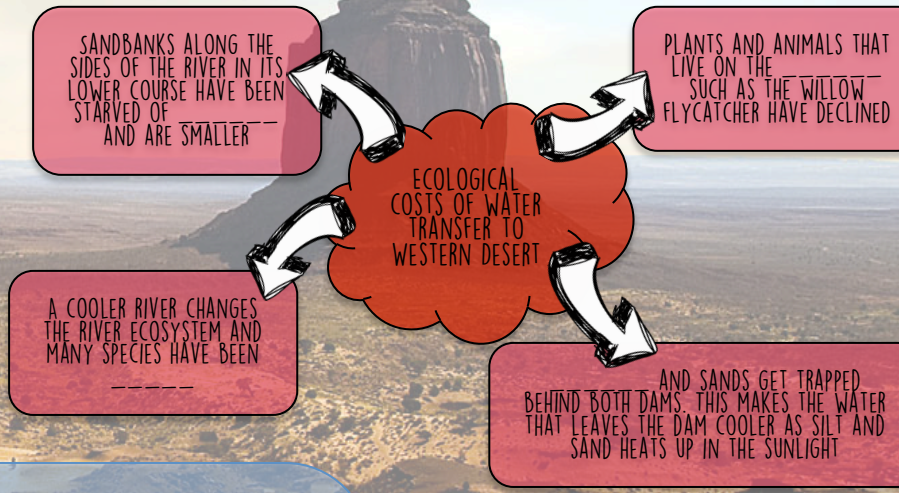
SANDBANKS ALONG THE SIDES OF THE RIVER IN ITS LOWER COURSE HAVE BEEN STARVED OF ______ AND ARE SMALLER

PLANTS AND ANIMALS THAT LIVE ON THE ______ SUCH AS THE WILLOW FLYCATCHER HAVE DECLINED

ECOLOGICAL COSTS OF WATER TRANSFER TO WESTERN DESERT

A COOLER RIVER CHANGES THE RIVER ECOSYSTEM AND MANY SPECIES HAVE BEEN _____

______ AND SANDS GET TRAPPED BEHIND BOTH DAMS. THIS MAKES THE WATER THAT LEAVES THE DAM COOLER AS SILT AND SAND HEATS UP IN THE SUNLIGHT